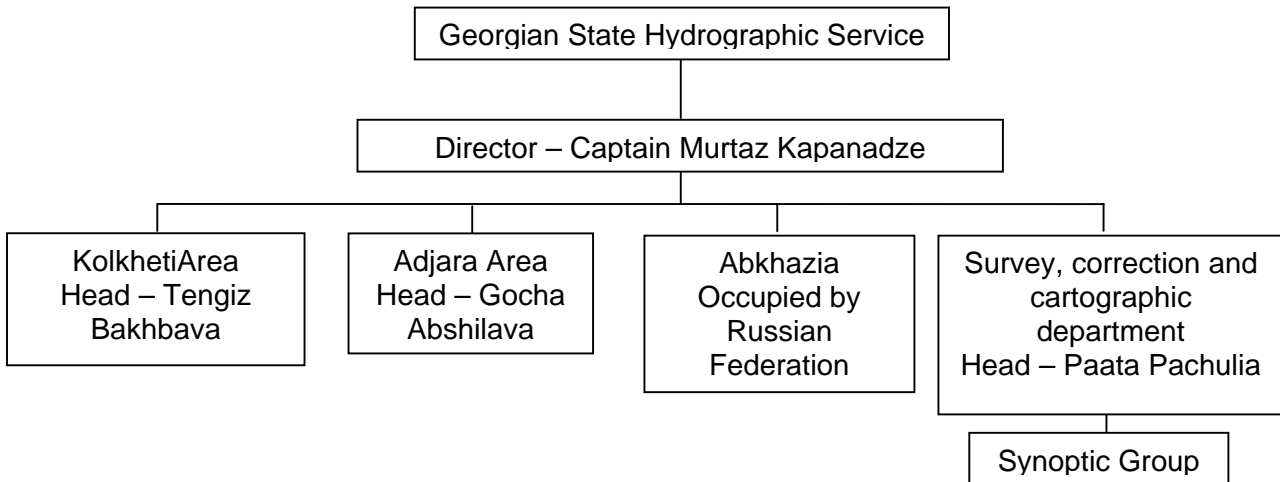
Georgian State Hydrographic Service

Director – Captain Murtaz Kapanadze

KolkhetiArea Head – Tengiz Bakhbava

Adjara Area Head – Gocha Abshilava

Abkhazia Occupied by Russian Federation

Survey, correction and cartographic department Head – Paata Pachulia

Synoptic Group